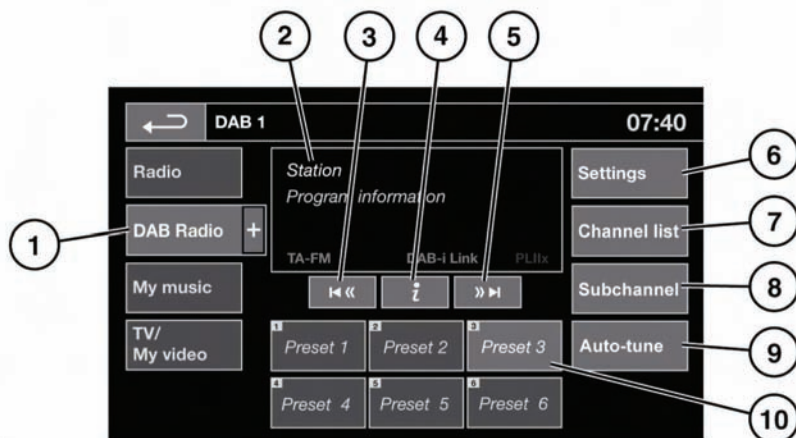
2
3
4
5
DAB 1
07:40
Radio
Station
Program information
Settings
6
1
DAB Radio
+
Channel list
7
TA-FM
DAB-i Link
PLIIx
My music
Subchannel
8
TV/
My video
1
Preset 1
2
Preset 2
3
Preset 3
Auto-tune
9
4
Preset 4
5
Preset 5
6
Preset 6
10